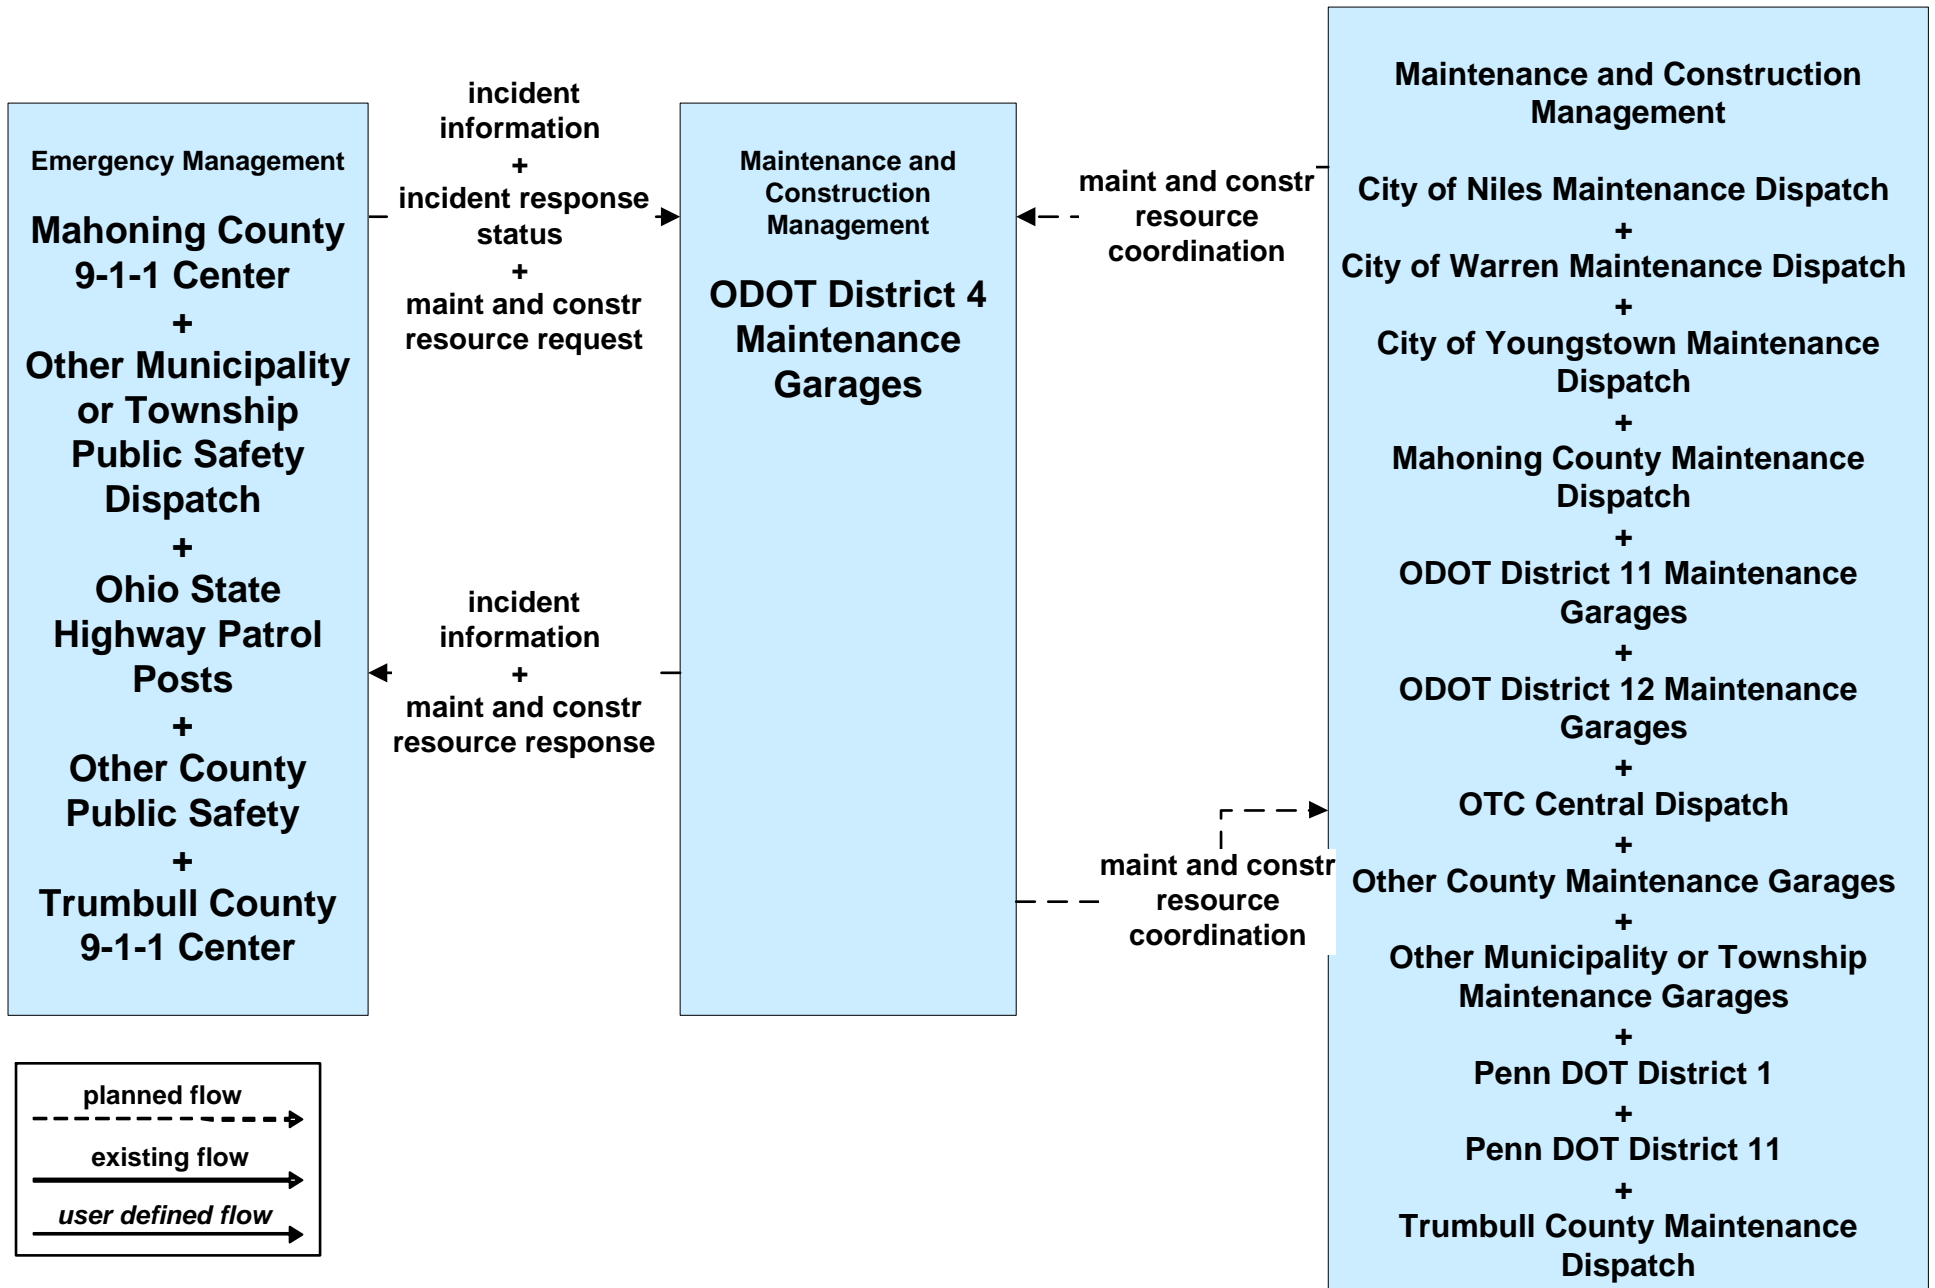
Emergency Management

Mahoning County 9-1-1 Center
+
Other Municipality or Township Public Safety Dispatch
+
Ohio State Highway Patrol Posts
+
Other County Public Safety
+
Trumbull County 9-1-1 Center

incident information
+
incident response status
+
maint and constr resource request

incident information
+
maint and constr resource response

Maintenance and Construction Management

ODOT District 4 Maintenance Garages

maint and constr resource coordination

maint and constr resource coordination

Maintenance and Construction Management

City of Niles Maintenance Dispatch
+
City of Warren Maintenance Dispatch
+
City of Youngstown Maintenance Dispatch
+
Mahoning County Maintenance Dispatch
+
ODOT District 11 Maintenance Garages
+
ODOT District 12 Maintenance Garages
+
OTC Central Dispatch
+
Other County Maintenance Garages
+
Other Municipality or Township Maintenance Garages
+
Penn DOT District 1
+
Penn DOT District 11
+
Trumbull County Maintenance Dispatch

planned flow
existing flow
user defined flow